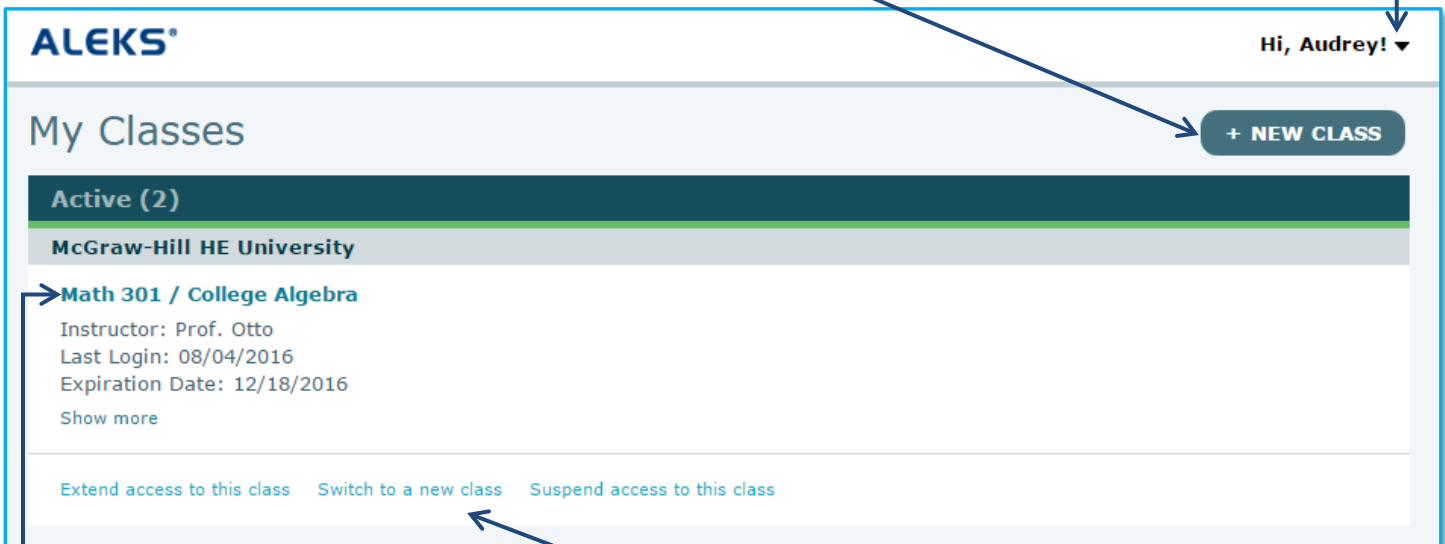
ALEKS®

Hi, Audrey!

My Classes

+ NEW CLASS

Active (2)

McGraw-Hill HE University

Math 301 / College Algebra

Instructor: Prof. Otto
Last Login: 08/04/2016
Expiration Date: 12/18/2016

Show more

Extend access to this class   Switch to a new class   Suspend access to this class